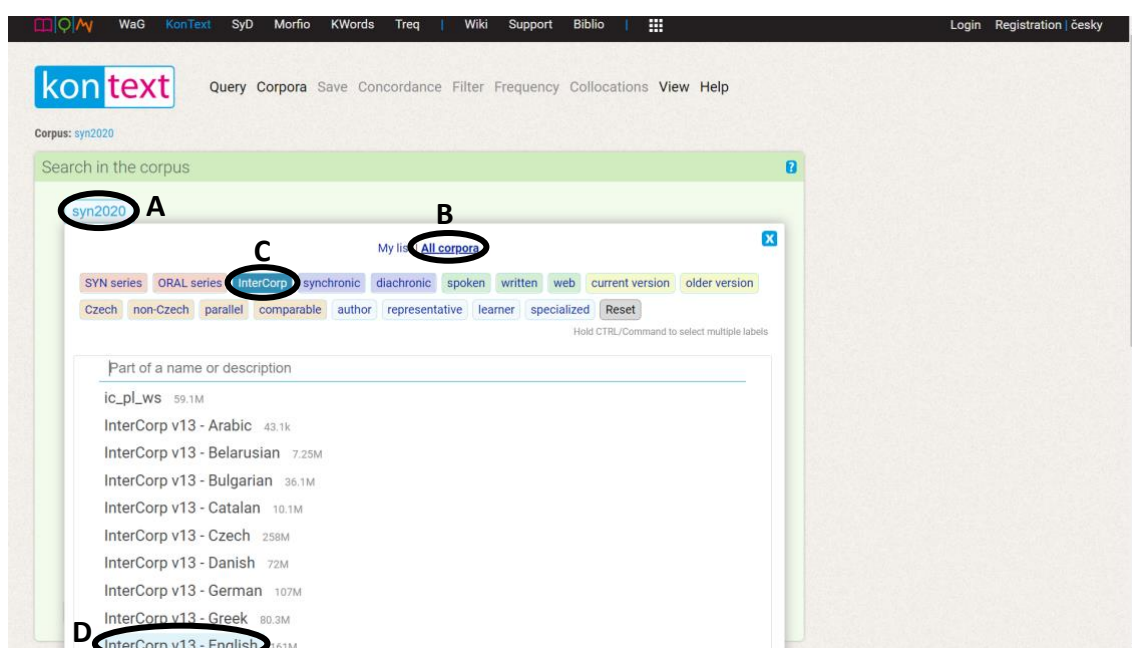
WaG KonText SyD Morfio KWords Treq | Wiki Support Biblio | Login Registration | česky

kontext Query Corpora Save Concordance Filter Frequency Collocations View Help

Corpus: syn2020

Search in the corpus

syn2020 A

B

C

My lis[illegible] All corpora

SYN series ORAL series InterCorp synchronic diachronic spoken written web current version older version

Czech non-Czech parallel comparable author representative learner specialized Reset

Hold CTRL/Command to select multiple labels

Part of a name or description

ic_pl_ws 59.1M

InterCorp v13 - Arabic 43.1k

InterCorp v13 - Belarusian 7.25M

InterCorp v13 - Bulgarian 36.1M

InterCorp v13 - Catalan 10.1M

InterCorp v13 - Czech 258M

InterCorp v13 - Danish 72M

InterCorp v13 - German 107M

InterCorp v13 - Greek 80.3M

D

InterCorp v13 - English 161M